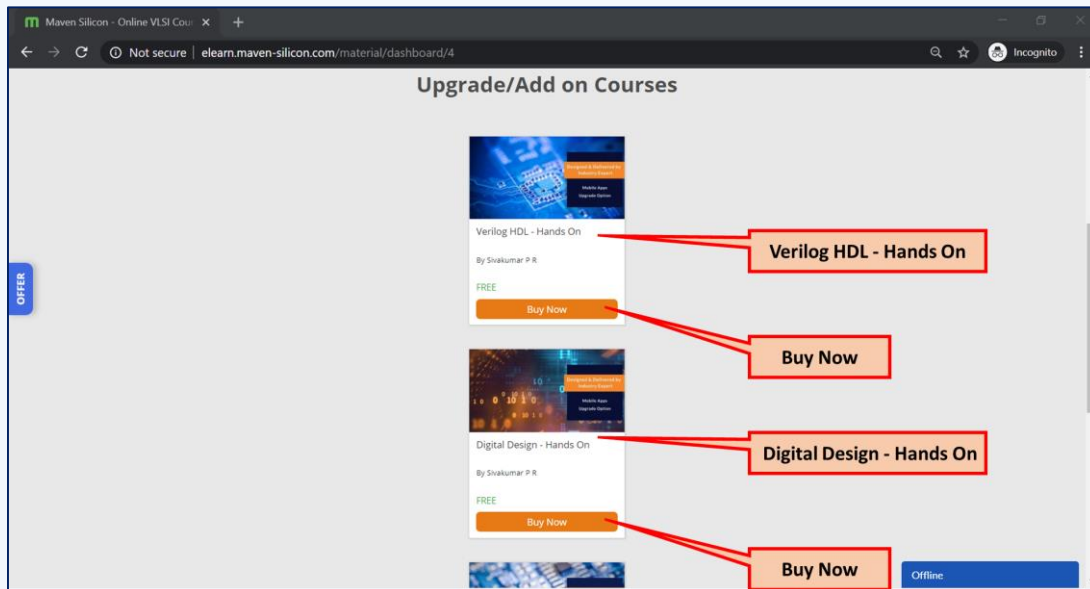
Maven Silicon - Online VLSI Cour ×

Not secure | elearn.maven-silicon.com/material/dashboard/4

Incognito

Upgrade/Add on Courses

OFFER

Designed & Delivered by Industry Expert

Mobile Apps Upgrade Option

Verilog HDL - Hands On

By Sivakumar P R

FREE

Buy Now

Verilog HDL - Hands On

Buy Now

Designed & Delivered by Industry Expert

Mobile Apps Upgrade Option

Digital Design - Hands On

By Sivakumar P R

FREE

Buy Now

Digital Design - Hands On

Buy Now

Offline